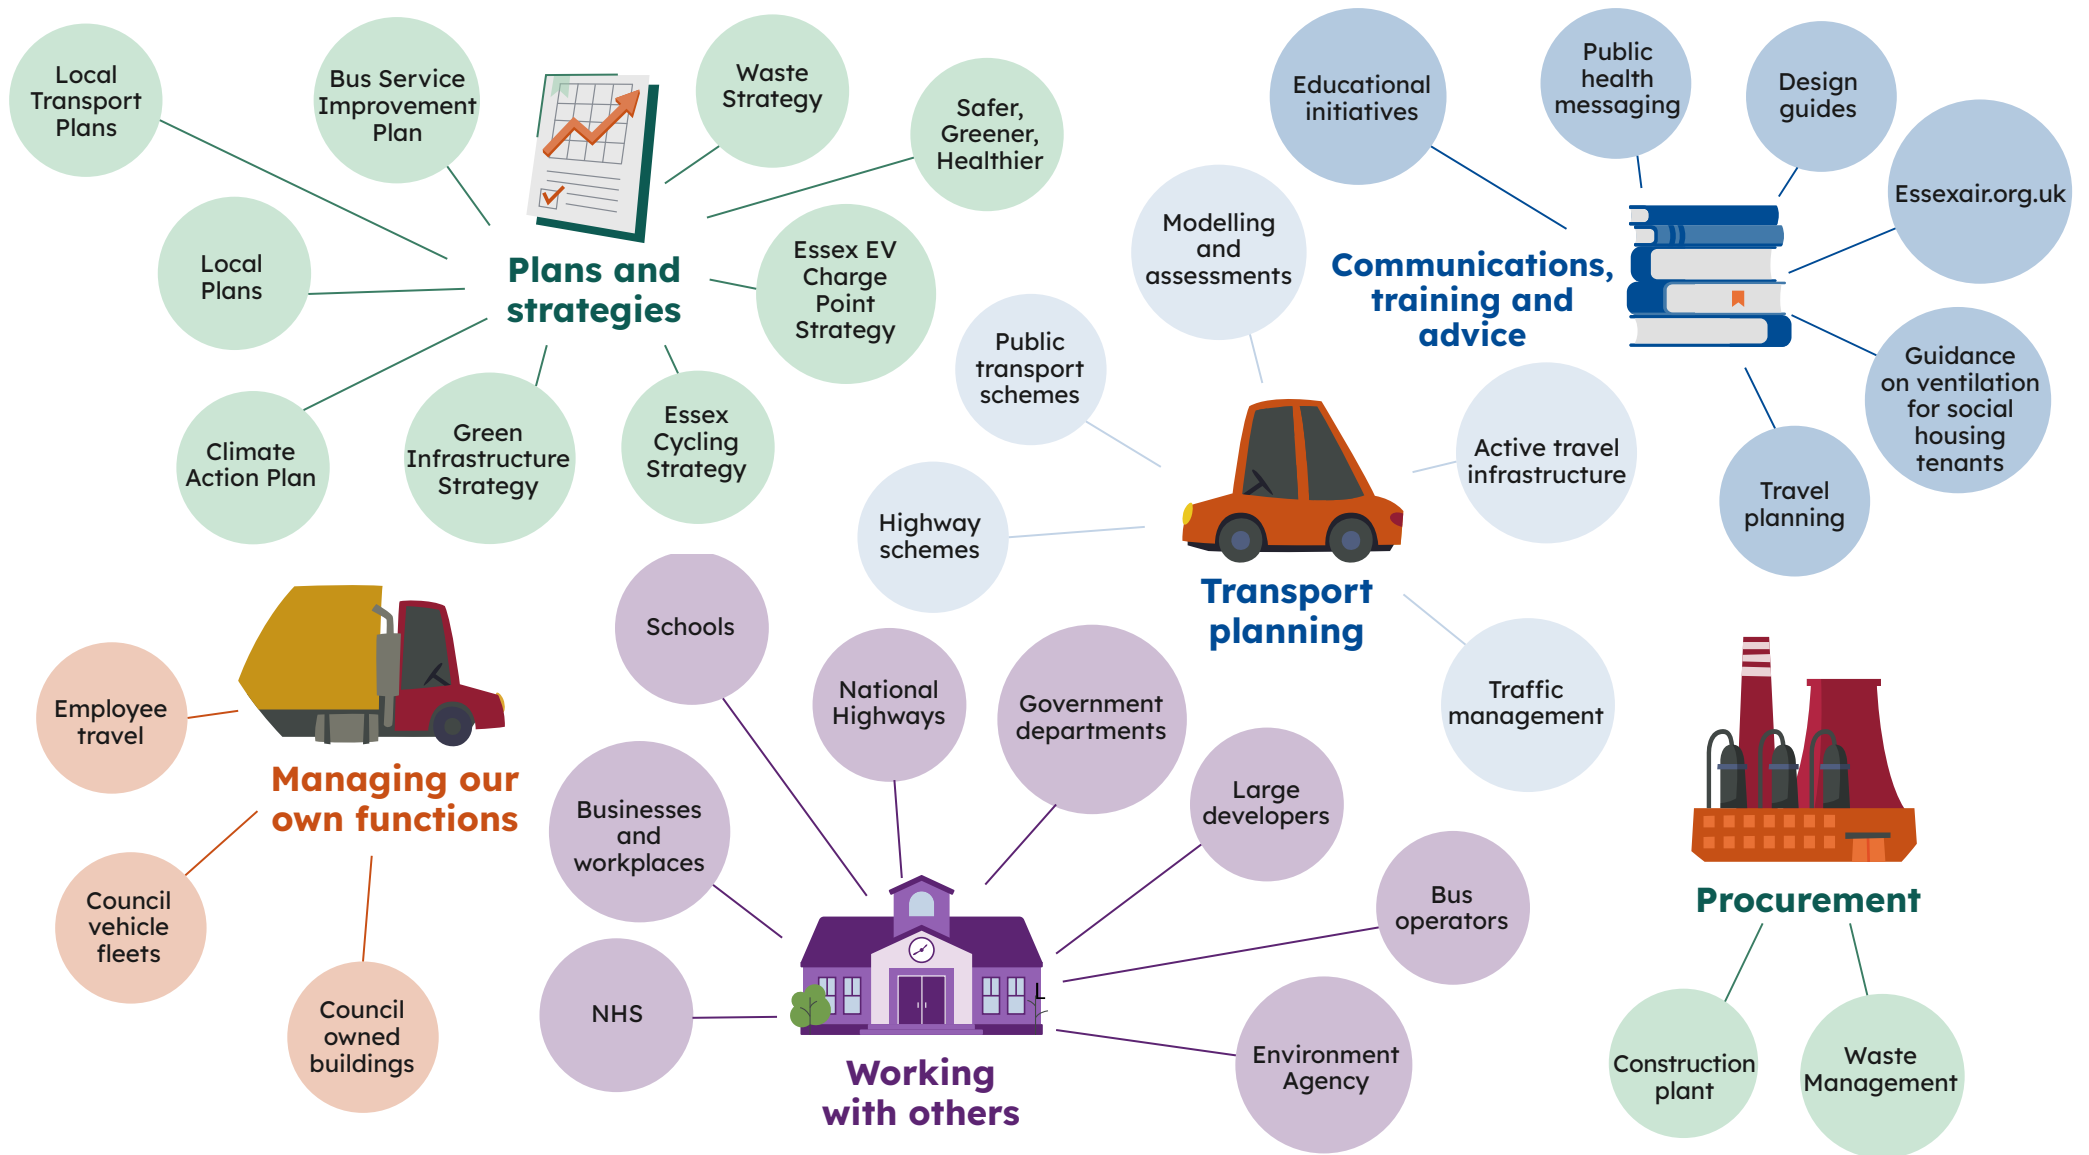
Plans and strategies

Local Transport Plans

Bus Service Improvement Plan

Waste Strategy

Safer, Greener, Healthier

Local Plans

Essex EV Charge Point Strategy

Climate Action Plan

Green Infrastructure Strategy

Essex Cycling Strategy

Communications, training and advice

Educational initiatives

Public health messaging

Design guides

Essexair.org.uk

Guidance on ventilation for social housing tenants

Travel planning

Transport planning

Modelling and assessments

Public transport schemes

Active travel infrastructure

Highway schemes

Traffic management

Managing our own functions

Employee travel

Council vehicle fleets

Council owned buildings

Working with others

Schools

National Highways

Government departments

Businesses and workplaces

Large developers

Bus operators

NHS

Environment Agency

Procurement

Construction plant

Waste Management